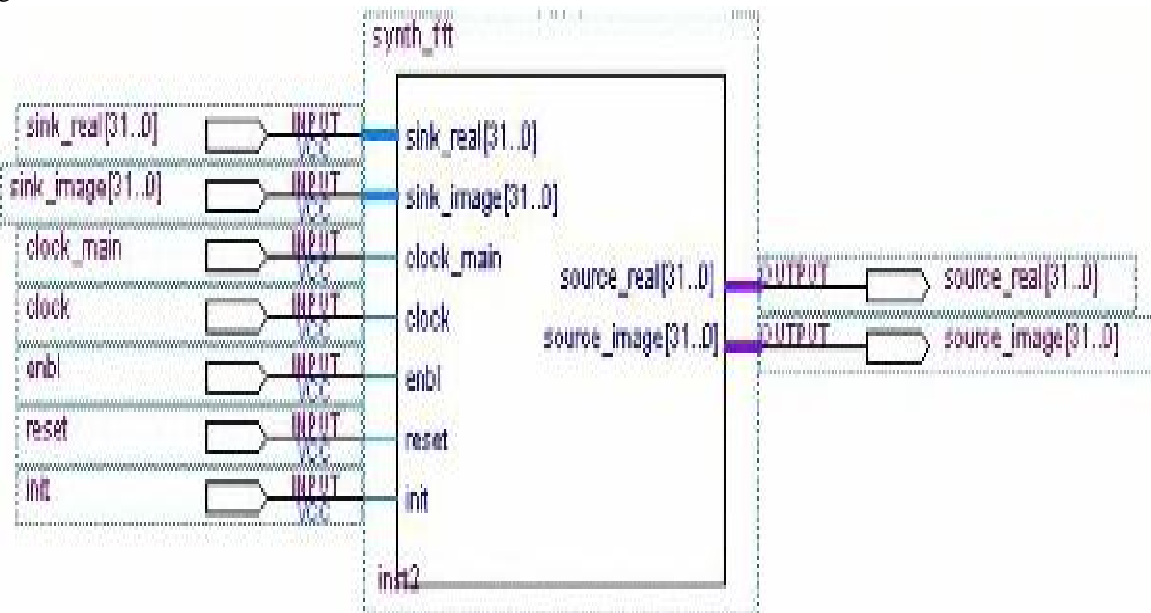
synth_fft

sink_real[31..0]
INPUT
VCC
sink_image[31..0]
INPUT
VCC
clock_main
INPUT
VCC
clock
INPUT
VCC
enbl
INPUT
VCC
reset
INPUT
VCC
init
INPUT
VCC

sink_real[31..0]
sink_image[31..0]
clock_main
clock
enbl
reset
init

source_real[31..0]
source_image[31..0]

inst2

OUTPUT
source_real[31..0]
OUTPUT
source_image[31..0]